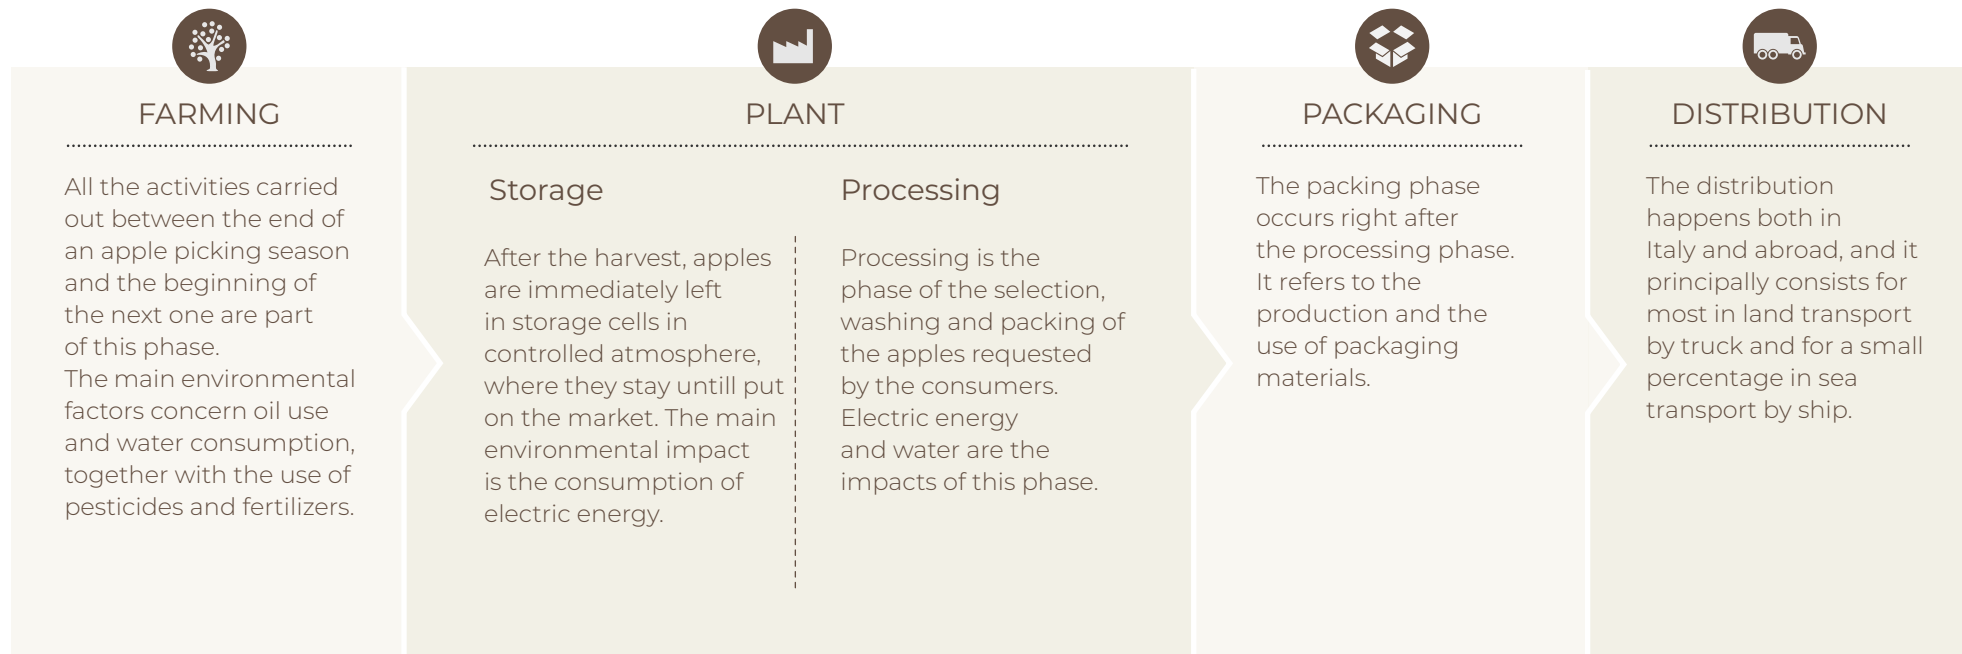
FARMING

All the activities carried out between the end of an apple picking season and the beginning of the next one are part of this phase.
The main environmental factors concern oil use and water consumption, together with the use of pesticides and fertilizers.

PLANT

Storage

After the harvest, apples are immediately left in storage cells in controlled atmosphere, where they stay untill put on the market. The main environmental impact is the consumption of electric energy.

Processing

Processing is the phase of the selection, washing and packing of the apples requested by the consumers. Electric energy and water are the impacts of this phase.

PACKAGING

The packing phase occurs right after the processing phase. It refers to the production and the use of packaging materials.

DISTRIBUTION

The distribution happens both in Italy and abroad, and it principally consists for most in land transport by truck and for a small percentage in sea transport by ship.